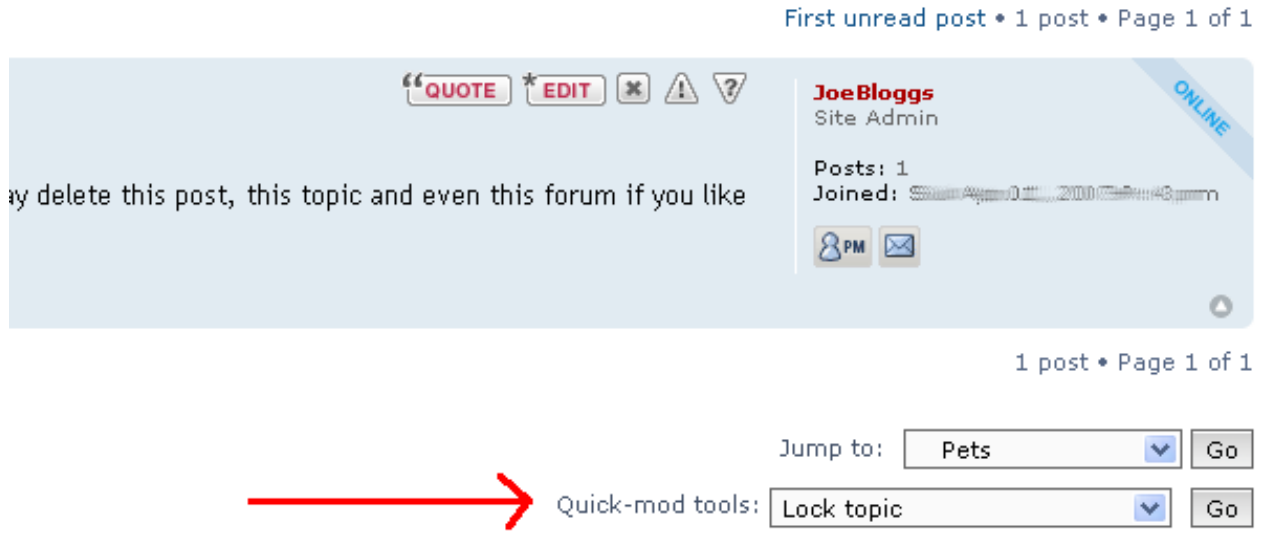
First unread post • 1 post • Page 1 of 1

QUOTE EDIT

ay delete this post, this topic and even this forum if you like

JoeBloggs
Site Admin

Posts: 1
Joined: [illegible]

PM

ONLINE

1 post • Page 1 of 1

Jump to: Pets Go

Quick-mod tools: Lock topic Go